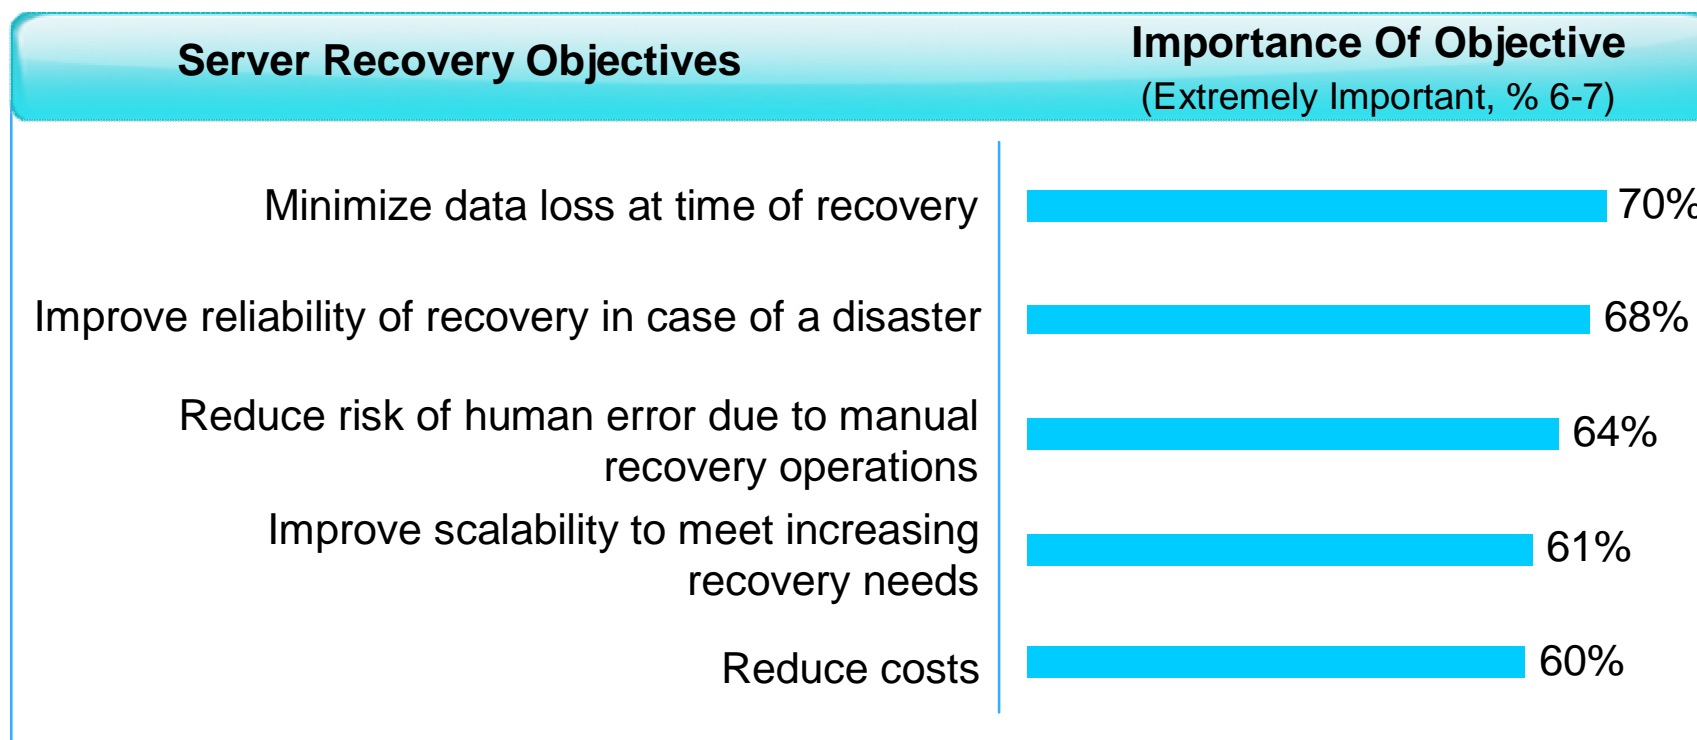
Server Recovery Objectives

Importance Of Objective
(Extremely Important, % 6-7)

Minimize data loss at time of recovery 70%

Improve reliability of recovery in case of a disaster 68%

Reduce risk of human error due to manual recovery operations 64%

Improve scalability to meet increasing recovery needs 61%

Reduce costs 60%